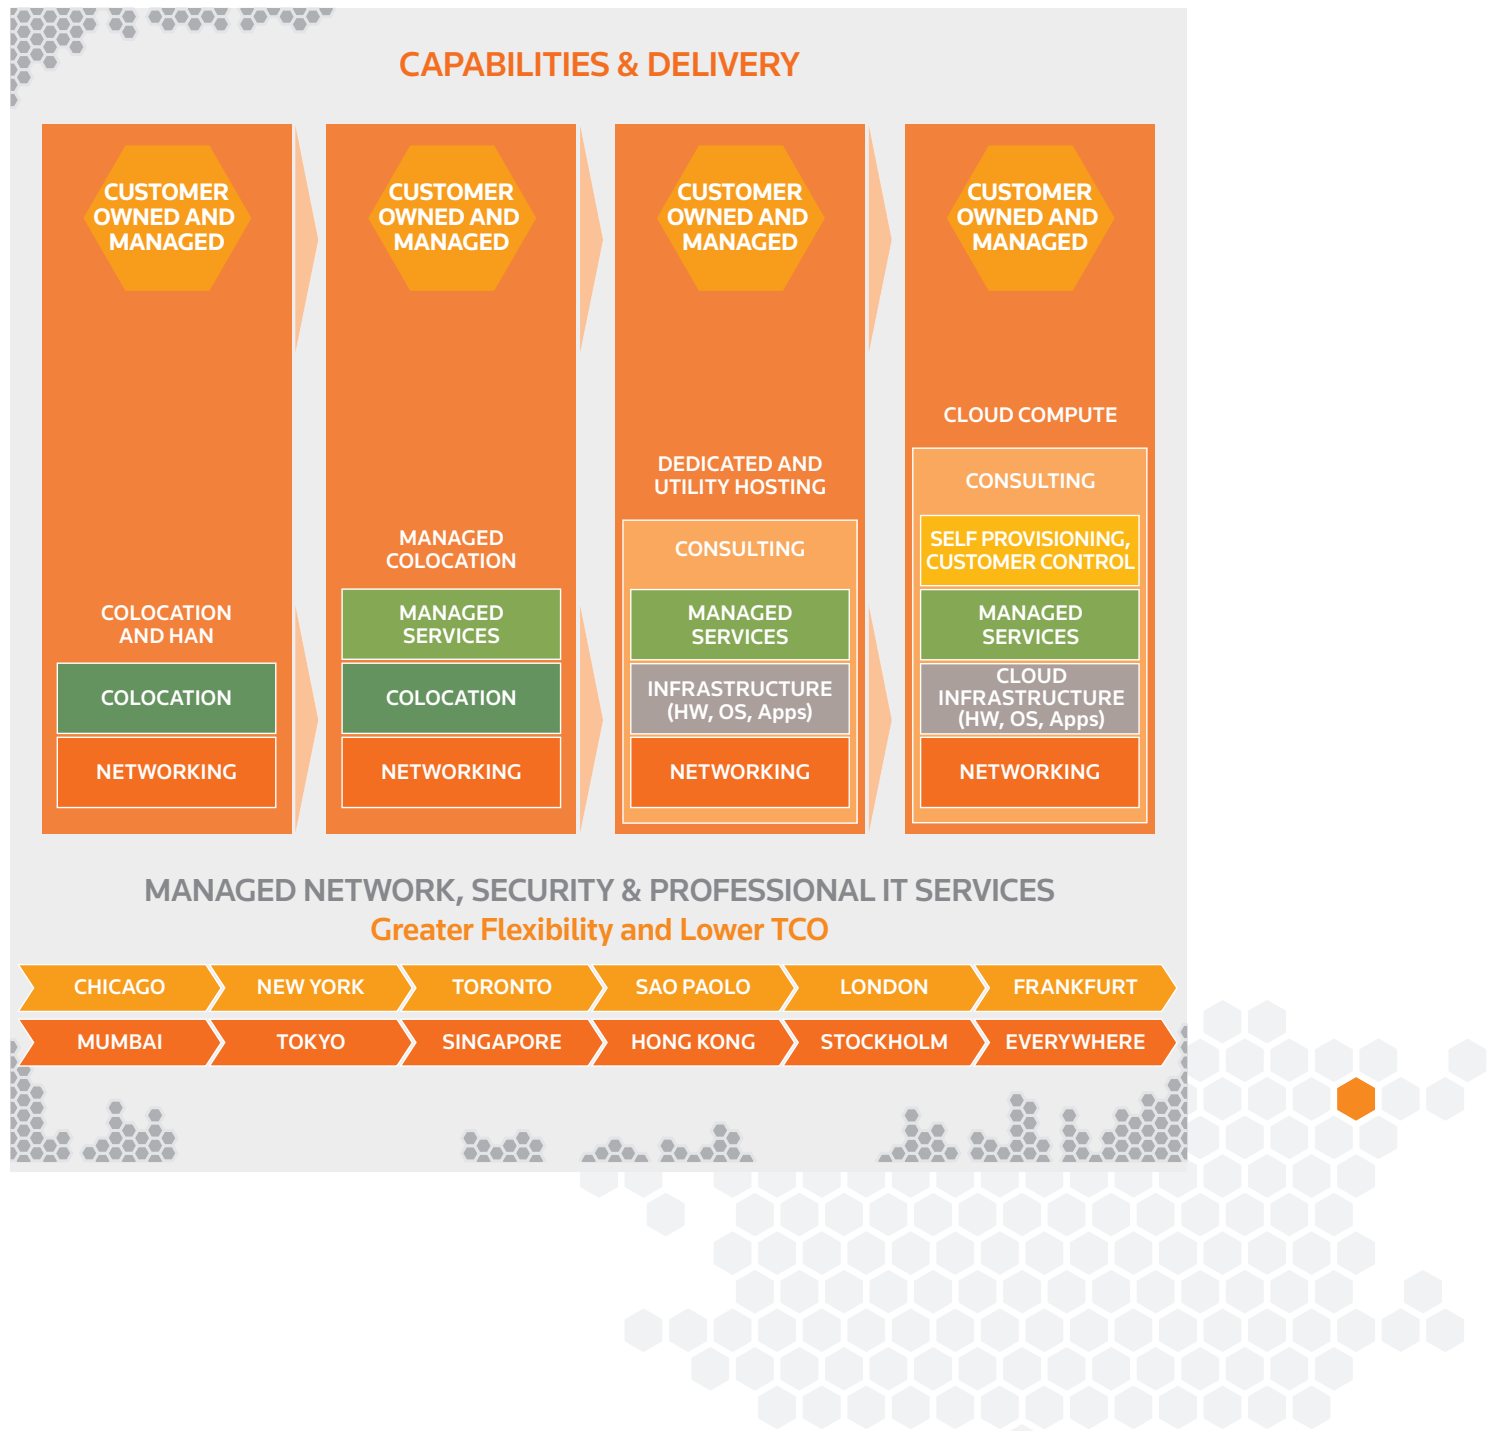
CAPABILITIES & DELIVERY

CUSTOMER OWNED AND MANAGED

COLOCATION AND HAN

COLOCATION

NETWORKING

CUSTOMER OWNED AND MANAGED

MANAGED COLOCATION

MANAGED SERVICES

COLOCATION

NETWORKING

CUSTOMER OWNED AND MANAGED

DEDICATED AND UTILITY HOSTING

CONSULTING

MANAGED SERVICES

INFRASTRUCTURE (HW, OS, Apps)

NETWORKING

CUSTOMER OWNED AND MANAGED

CLOUD COMPUTE

CONSULTING

SELF PROVISIONING, CUSTOMER CONTROL

MANAGED SERVICES

CLOUD INFRASTRUCTURE (HW, OS, Apps)

NETWORKING

MANAGED NETWORK, SECURITY & PROFESSIONAL IT SERVICES
Greater Flexibility and Lower TCO

CHICAGO NEW YORK TORONTO SAO PAOLO LONDON FRANKFURT

MUMBAI TOKYO SINGAPORE HONG KONG STOCKHOLM EVERYWHERE